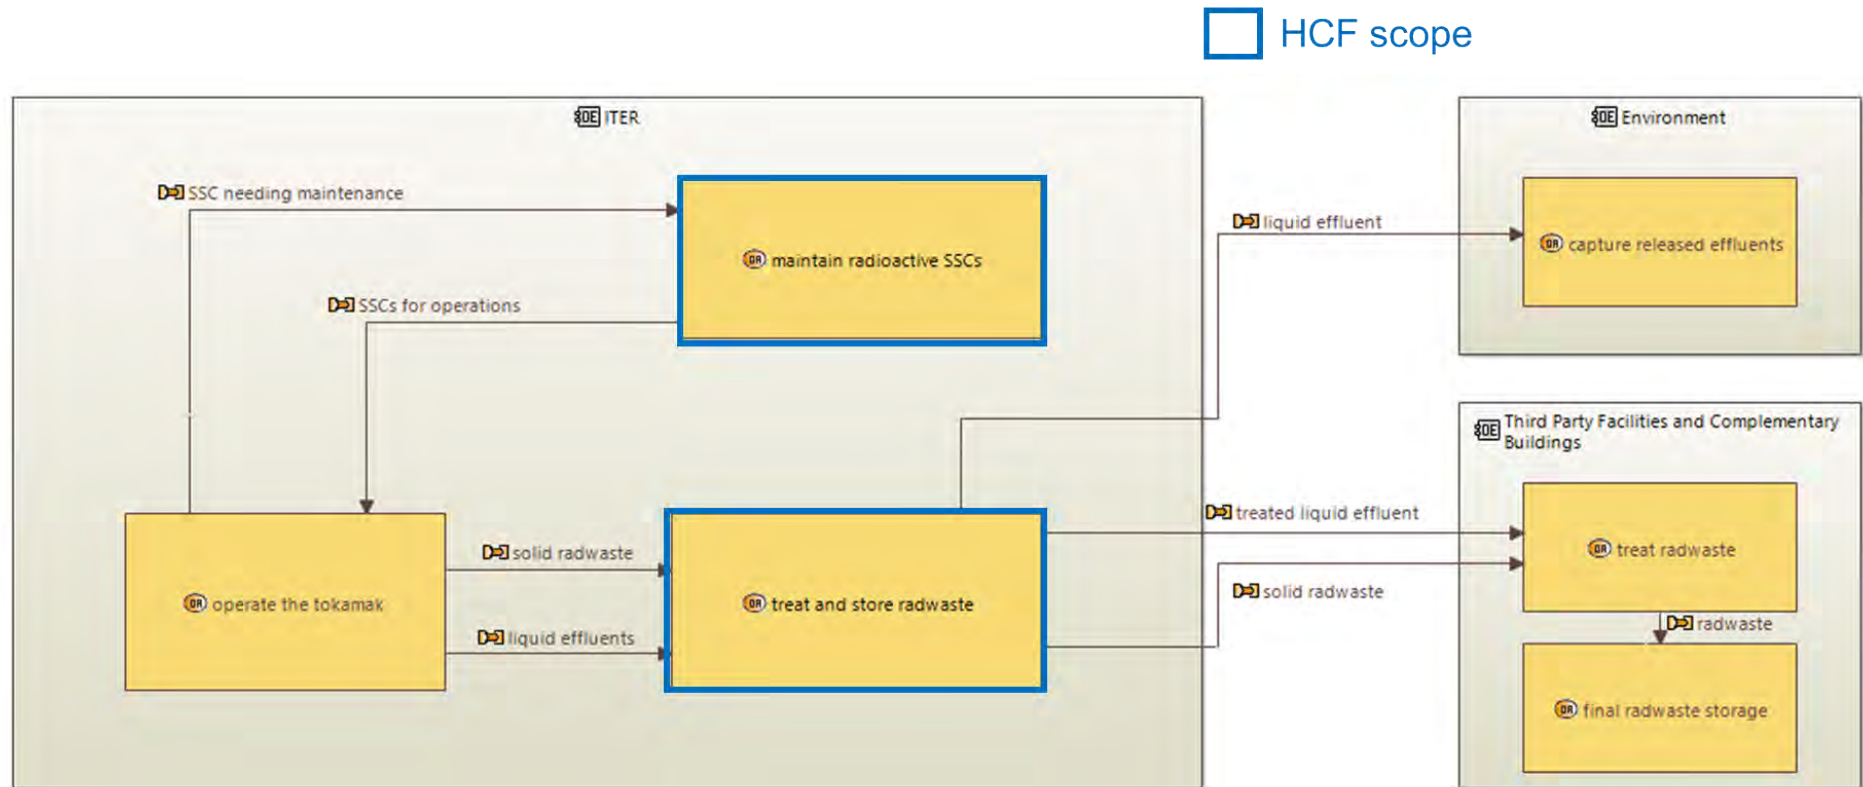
HCF scope

ITER

SSC needing maintenance

maintain radioactive SSCs

SSCs for operations

operate the tokamak

solid radwaste

liquid effluents

treat and store radwaste

liquid effluent

Environment

capture released effluents

Third Party Facilities and Complementary Buildings

treated liquid effluent

treat radwaste

solid radwaste

radwaste

final radwaste storage